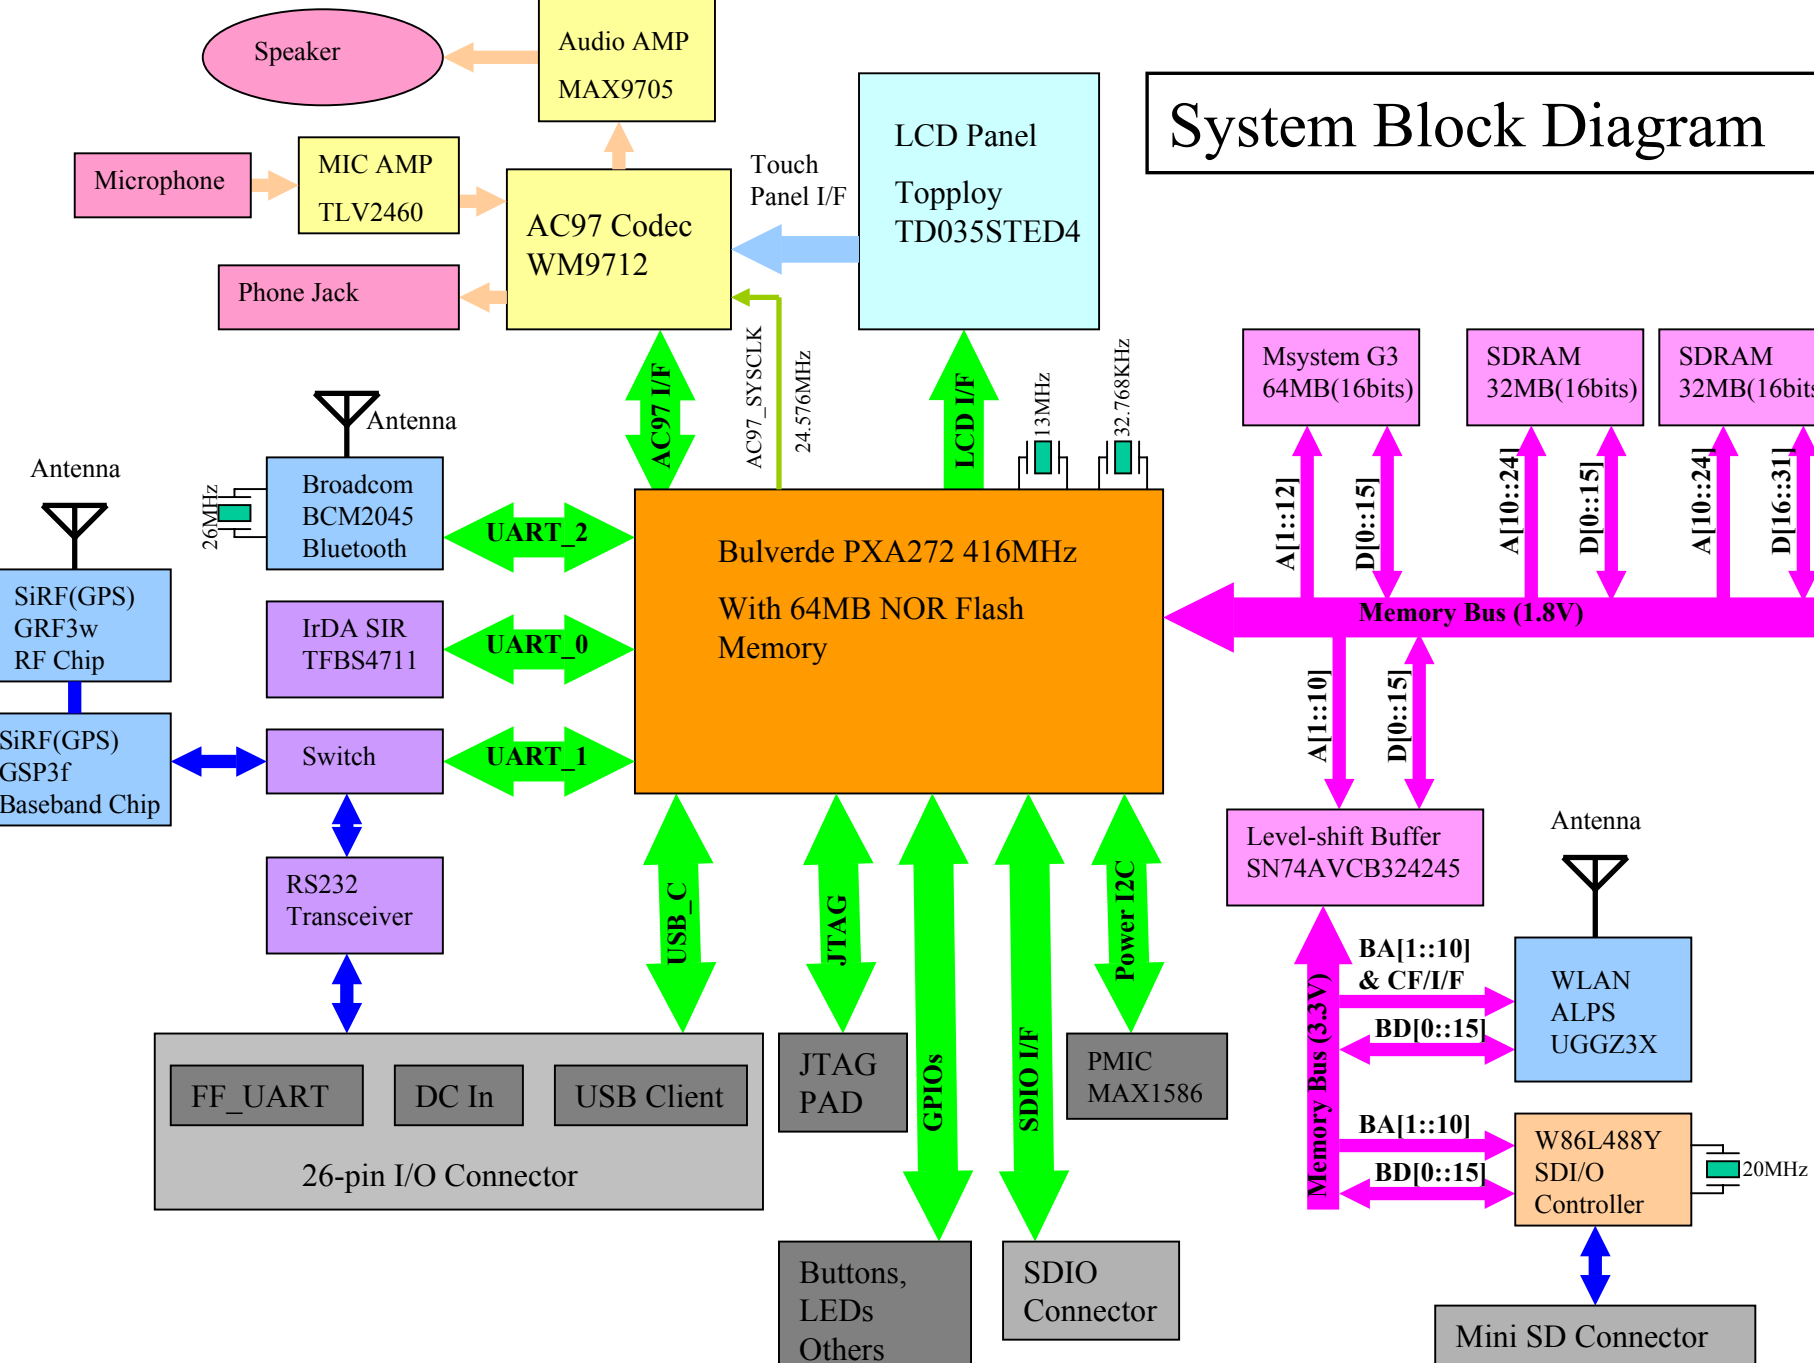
System Block Diagram

Speaker

Audio AMP
MAX9705

Microphone

MIC AMP
TLV2460

AC97 Codec
WM9712

Phone Jack

Touch
Panel I/F

LCD Panel
Topploy
TD035STED4

AC97 I/F

AC97_SYSCLK

24.576MHz

LCD I/F

13MHz

32.768KHz

Msystem G3
64MB(16bits)

SDRAM
32MB(16bits)

SDRAM
32MB(16bit

Antenna

Broadcom
BCM2045
Bluetooth

26MHz

Antenna

SiRF(GPS)
GRF3w
RF Chip

UART_2

Bulverde PXA272 416MHz
With 64MB NOR Flash
Memory

A[1::12]

D[0::15]

A[10::24]

D[0::15]

A[10::24]

D[16::31]

Memory Bus (1.8V)

IrDA SIR
TFBS4711

UART_0

A[1::10]

D[0::15]

SiRF(GPS)
GSP3f
Baseband Chip

Switch

UART_1

Level-shift Buffer
SN74AVCB324245

Antenna

RS232
Transceiver

USB_C

JTAG

GPIOs

SDIO I/F

Power I2C

Memory Bus (3.3V)

BA[1::10]
& CF/I/F

BD[0::15]

WLAN
ALPS
UGGZ3X

FF_UART

DC In

USB Client

26-pin I/O Connector

JTAG
PAD

PMIC
MAX1586

BA[1::10]

BD[0::15]

W86L488Y
SDI/O
Controller

20MHz

Buttons,
LEDs
Others

SDIO
Connector

Mini SD Connector